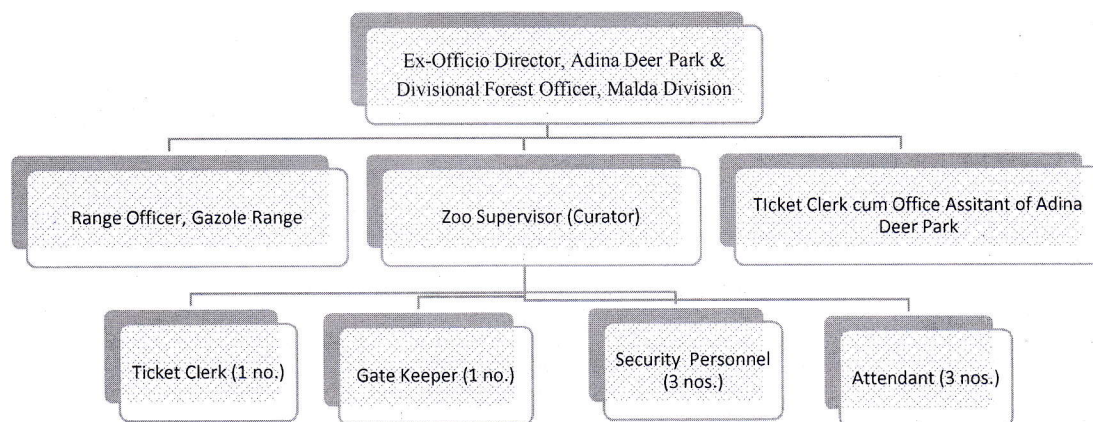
Ex-Officio Director, Adina Deer Park & Divisional Forest Officer, Malda Division

Range Officer, Gazole Range

Zoo Supervisor (Curator)

TIcket Clerk cum Office Assitant of Adina Deer Park

Ticket Clerk (1 no.)

Gate Keeper (1 no.)

Security Personnel (3 nos.)

Attendant (3 nos.)